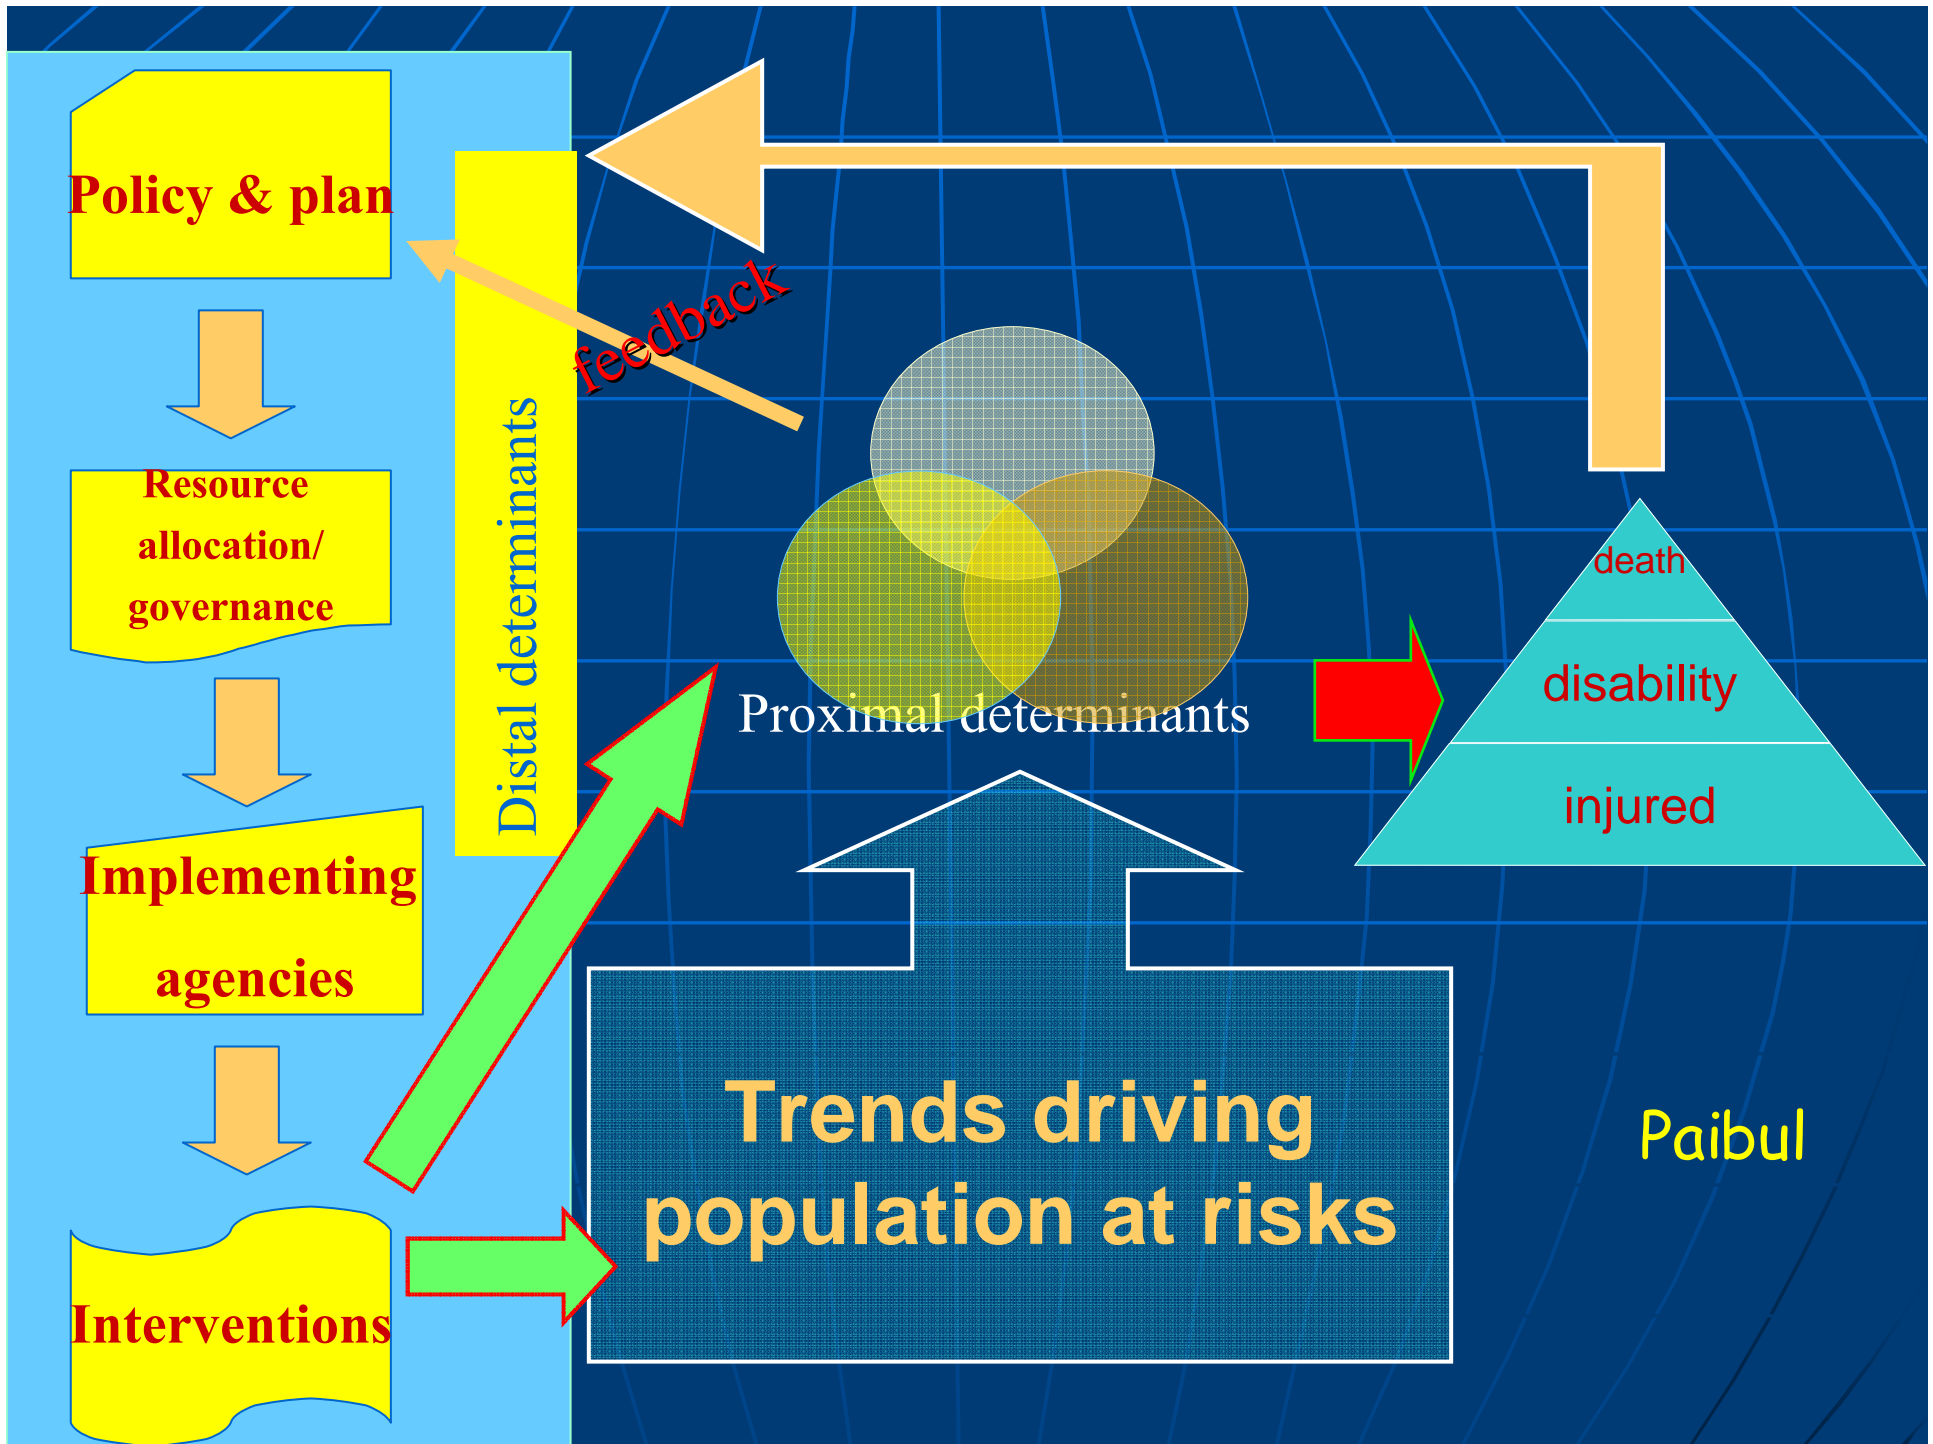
Policy & plan

Resource allocation/ governance

Implementing agencies

Interventions

Distal determinants

feedback

Proximal determinants

death

disability

injured

Trends driving population at risks

Paibul